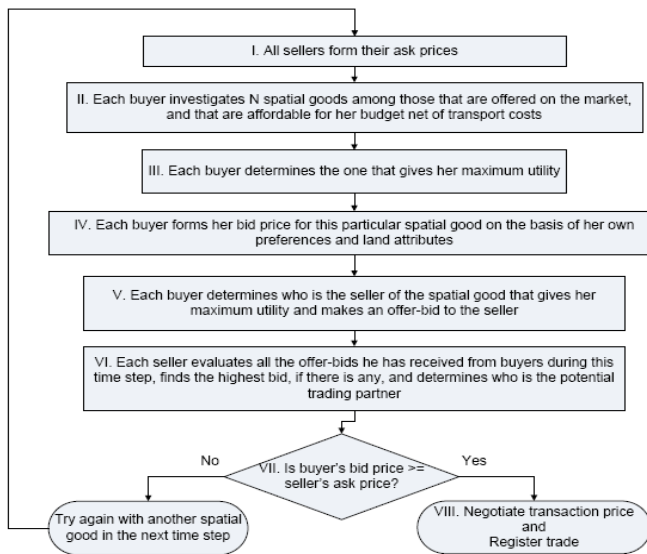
I. All sellers form their ask prices

II. Each buyer investigates N spatial goods among those that are offered on the market, and that are affordable for her budget net of transport costs

III. Each buyer determines the one that gives her maximum utility

IV. Each buyer forms her bid price for this particular spatial good on the basis of her own preferences and land attributes

V. Each buyer determines who is the seller of the spatial good that gives her maximum utility and makes an offer-bid to the seller

VI. Each seller evaluates all the offer-bids he has received from buyers during this time step, finds the highest bid, if there is any, and determines who is the potential trading partner

VII. Is buyer's bid price >= seller's ask price?

No

Yes

Try again with another spatial good in the next time step

VIII. Negotiate transaction price and Register trade